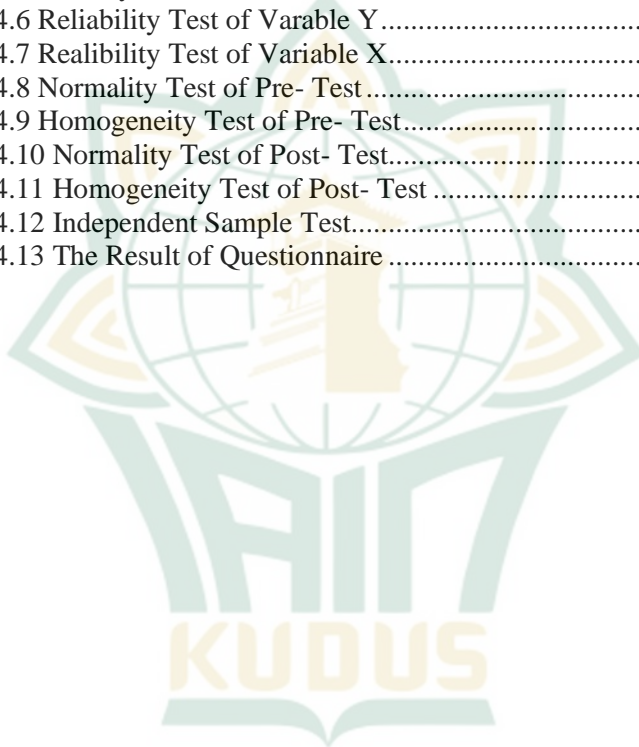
4.6 Reliability Test of Varable Y....................................
4.7 Realibility Test of Variable X....................................
4.8 Normality Test of Pre- Test........................................
4.9 Homogeneity Test of Pre- Test...................................
4.10 Normality Test of Post- Test.....................................
4.11 Homogeneity Test of Post- Test ................................
4.12 Independent Sample Test...........................................
4.13 The Result of Questionnaire .......................................

IAIN
KUDUS